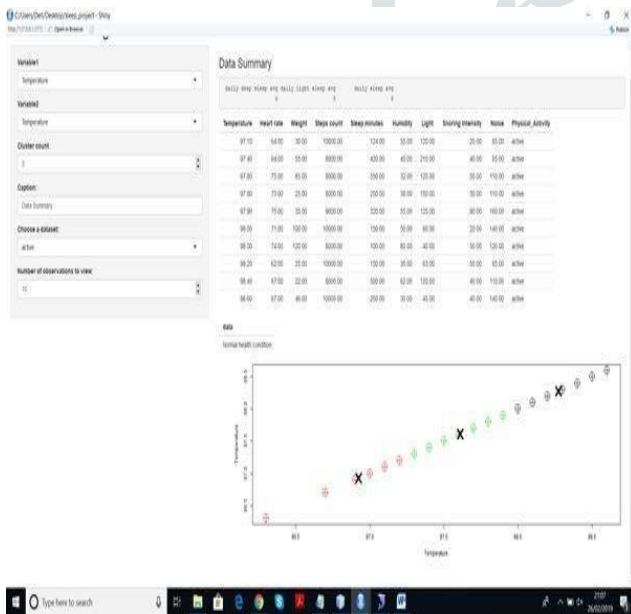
C:/Users/Dell/Desktop/sleep_project - Shiny

Variable1

Temperature

Variable2

Temperature

Cluster count

3

Caption:

Data Summary

Choose a dataset:

active

Number of observations to view:

10

Data Summary

daily deep sleep avg daily light sleep avg daily sleep avg

| Temperature | Heart rate | Weight | Steps count | Sleep minutes | Humidity | Light | Snoring intensity | Noise | Physical_Activity |
|---|---|---|---|---|---|---|---|---|---|
| 97.10 | 64.00 | 30.00 | 10000.00 | 124.00 | 55.00 | 120.00 | 20.00 | 65.00 | active |
| 97.40 | 64.00 | 55.00 | 8000.00 | 400.00 | 45.00 | 210.00 | 30.00 | 85.00 | active |
| 97.80 | 75.00 | 65.00 | 8000.00 | 350.00 | 32.00 | 120.00 | 50.00 | 110.00 | active |
| 97.80 | 73.00 | 23.00 | 8000.00 | 250.00 | 36.00 | 150.00 | 50.00 | 110.00 | active |
| 97.90 | 75.00 | 35.00 | 9000.00 | 320.00 | 55.00 | 125.00 | 90.00 | 160.00 | active |
| 98.10 | 71.00 | 100.00 | 10000.00 | 150.00 | 55.00 | 60.00 | 20.00 | 140.00 | active |
| 98.30 | 74.00 | 120.00 | 10000.00 | 100.00 | 60.00 | 40.00 | 50.00 | 120.00 | active |
| 98.20 | 62.00 | 23.00 | 8000.00 | 150.00 | 35.00 | 63.00 | 50.00 | 65.00 | active |
| 98.40 | 67.00 | 22.00 | 8000.00 | 500.00 | 62.00 | 120.00 | 40.00 | 110.00 | active |
| 98.60 | 67.00 | 46.00 | 10000.00 | 250.00 | 30.00 | 40.00 | 40.00 | 140.00 | active |

data

Normal health condition

Temperature

Temperature

Type here to search

21:07
26/02/2019